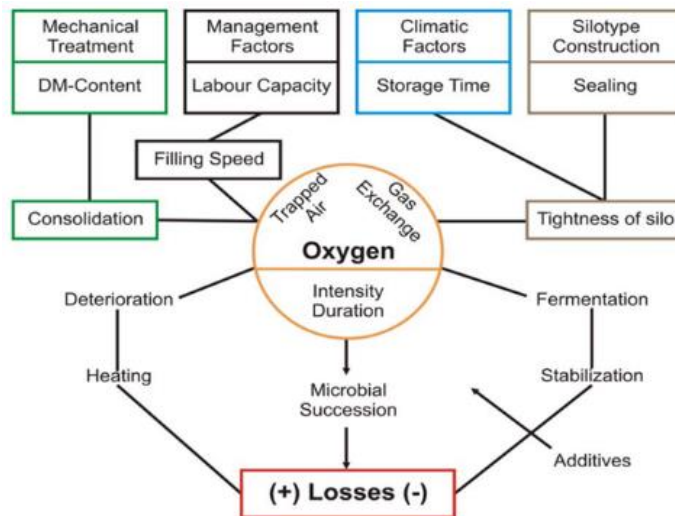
Mechanical Treatment

DM-Content

Management Factors

Labour Capacity

Climatic Factors

Storage Time

Silotype Construction

Sealing

Filling Speed

Consolidation

Trapped Air

Gas Exchange

Tightness of silo

Oxygen

Intensity Duration

Deterioration

Fermentation

Heating

Microbial Succession

Stabilization

Additives

(+) Losses (-)